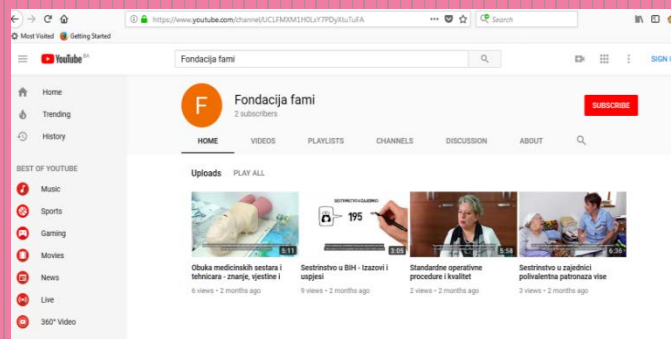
https://www.youtube.com/channel/UCLFMXM1H0LsY7PDyXtuTuFA

Search

Most Visited Getting Started

YouTube BA

Fondacija fami

SIGN

Home
Trending
History

BEST OF YOUTUBE
Music
Sports
Gaming
Movies
News
Live
360° Video

F

Fondacija fami
2 subscribers

SUBSCRIBE

HOME VIDEOS PLAYLISTS CHANNELS DISCUSSION ABOUT

Uploads PLAY ALL

5:11
Obuka medicinskih sestara i tehnicara - znanje, vjestine i
6 views • 2 months ago

SESTRINSTVO U ZAJEDNICI
195
3:05
Sestrinstvo u BIH - Izazovi i uspjesi
9 views • 2 months ago

5:58
Standardne operativne procedure i kvalitet
2 views • 2 months ago

6:36
Sestrinstvo u zajednici polivalentna patronaza vise
3 views • 2 months ago